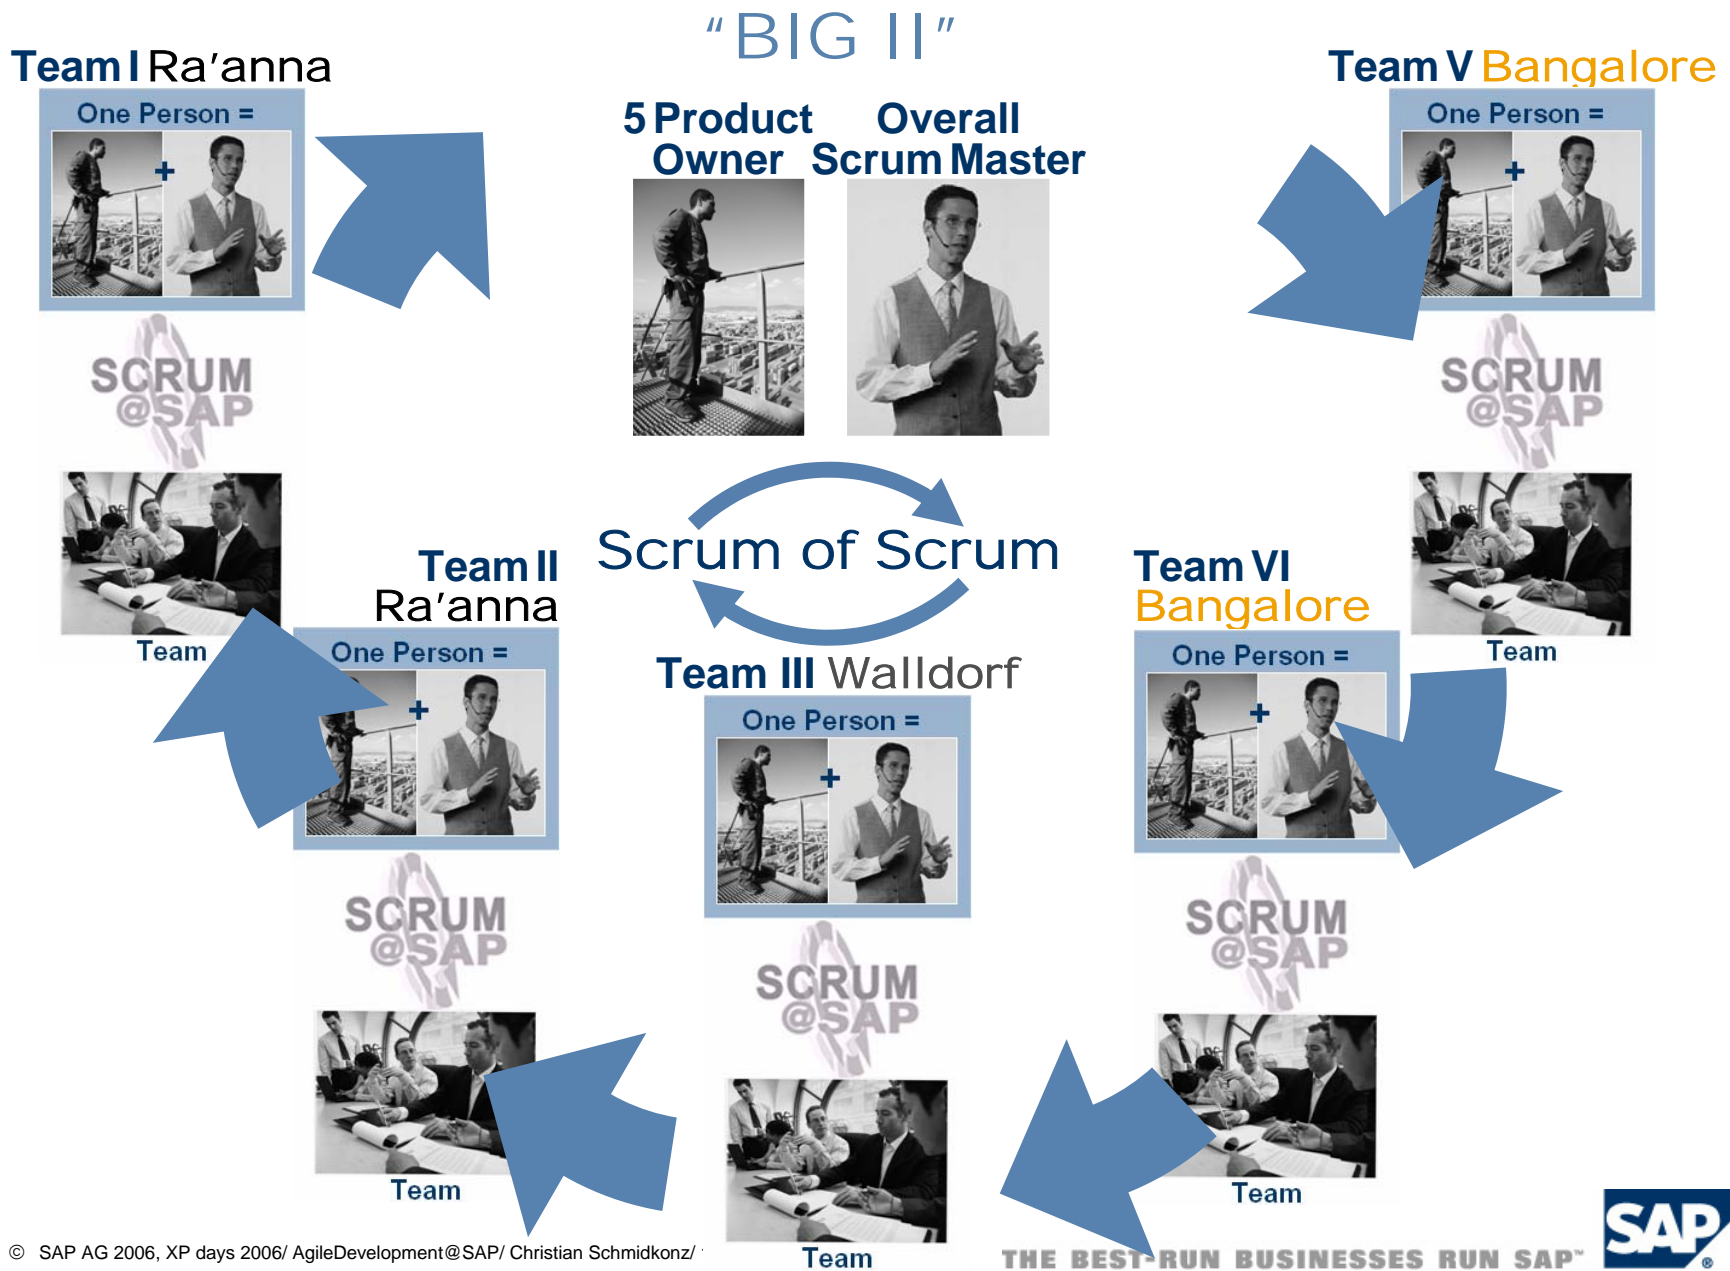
"BIG II"

Team I Ra'anna

One Person =

+

SCRUM @SAP

Team

5 Product Owner

Overall Scrum Master

Team V Bangalore

One Person =

+

SCRUM @SAP

Team

Scrum of Scrum

Team II Ra'anna

One Person =

+

SCRUM @SAP

Team

Team III Walldorf

One Person =

+

SCRUM @SAP

Team

Team VI Bangalore

One Person =

+

SCRUM @SAP

Team

© SAP AG 2006, XP days 2006/ AgileDevelopment@SAP/ Christian Schmidkonz/

THE BEST-RUN BUSINESSES RUN SAP™

SAP®